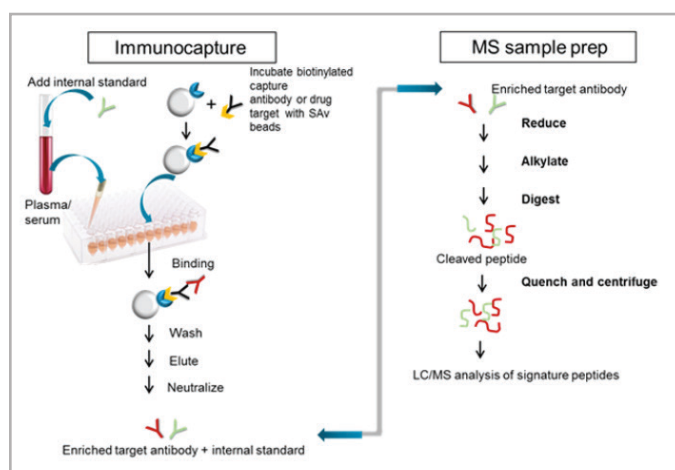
Immunocapture

Add internal standard

Incubate biotinylated capture antibody or drug target with SAv beads

Plasma/ serum

Binding

Wash

Elute

Neutralize

Enriched target antibody + internal standard

MS sample prep

Enriched target antibody

Reduce

Alkylate

Digest

Cleaved peptide

Quench and centrifuge

LC/MS analysis of signature peptides